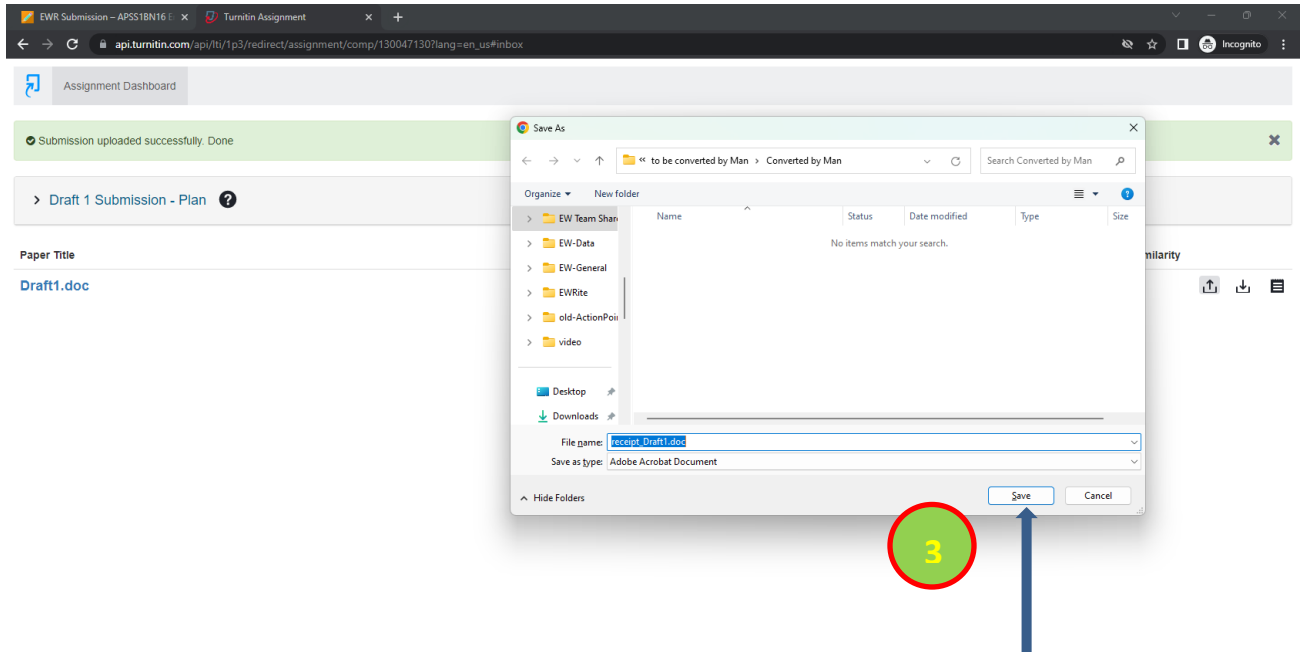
EWR Submission – APSS1BN16 E ×
Turnitin Assignment ×
+
api.turnitin.com/api/lti/1p3/redirect/assignment/comp/130047130?lang=en_us#inbox
Incognito

Assignment Dashboard

Submission uploaded successfully. Done

> Draft 1 Submission - Plan ?

Paper Title
Draft1.doc

milarity

Save As
« to be converted by Man > Converted by Man
Search Converted by Man
Organize ▾ New folder
EW Team Shar
EW-Data
EW-General
EWRite
old-ActionPoi
video
Desktop
Downloads
Name
Status
Date modified
Type
Size
No items match your search.
File name: receipt_Draft1.doc
Save as type: Adobe Acrobat Document
Hide Folders
Save
Cancel

3